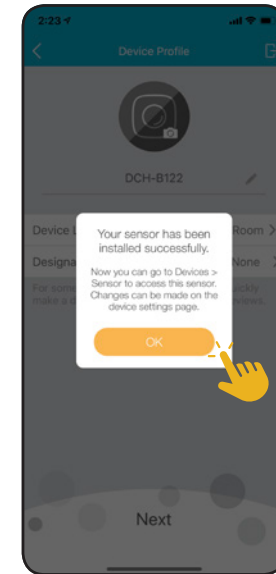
2:23

Device Profile

DCH-B122

Device L

Room

Designa

None

For som

make a

ckly

views

Your sensor has been installed successfully.

Now you can go to Devices > Sensor to access this sensor. Changes can be made on the device settings page.

OK

Next